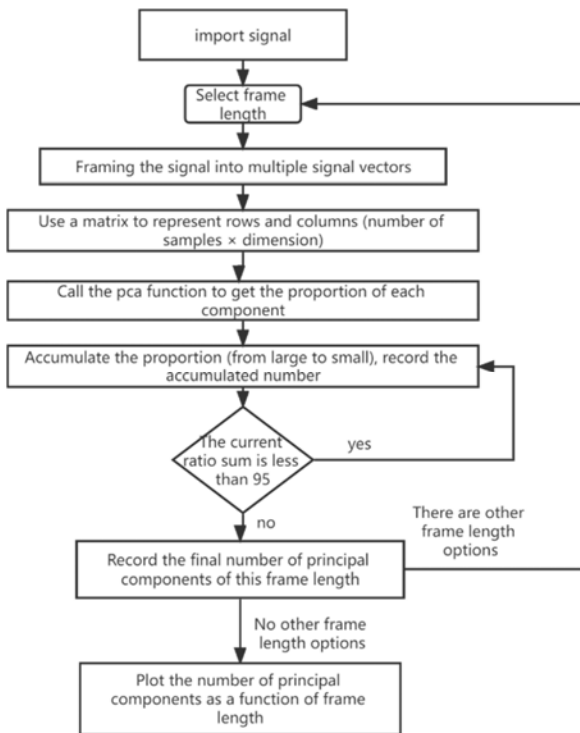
import signal

Select frame length

Framing the signal into multiple signal vectors

Use a matrix to represent rows and columns (number of samples × dimension)

Call the pca function to get the proportion of each component

Accumulate the proportion (from large to small), record the accumulated number

The current ratio sum is less than 95

yes

no

There are other frame length options

Record the final number of principal components of this frame length

No other frame length options

Plot the number of principal components as a function of frame length